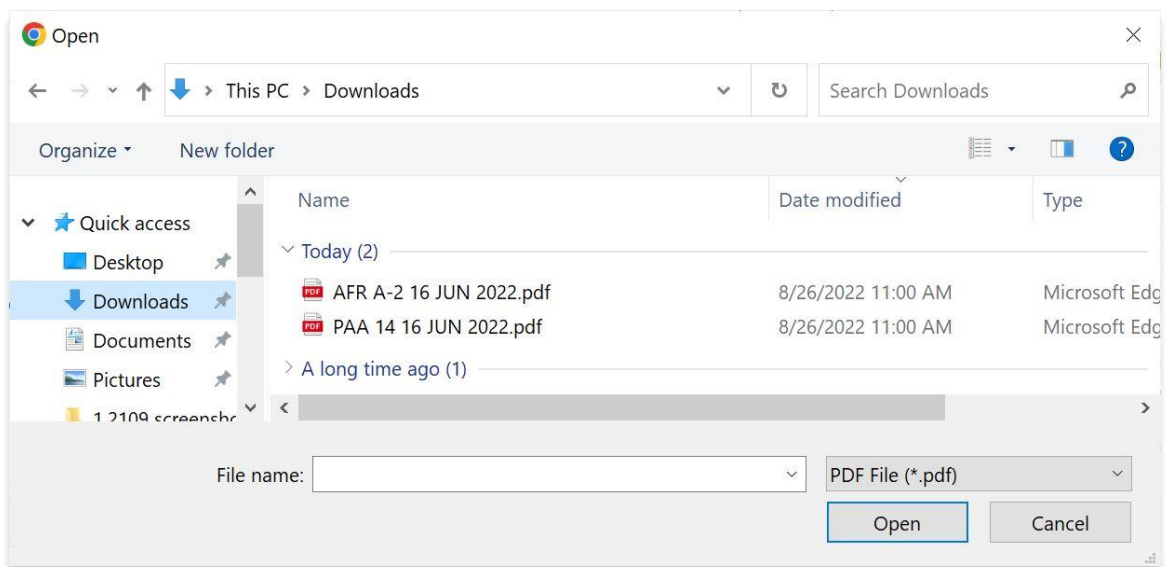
Open

This PC > Downloads

Search Downloads

Organize ▾ New folder

Quick access
Desktop
Downloads
Documents
Pictures
1.2109 screensho

| Name | Date modified | Type |
|---|---|---|
| Today (2) | | |
| AFR A-2 16 JUN 2022.pdf | 8/26/2022 11:00 AM | Microsoft Edg |
| PAA 14 16 JUN 2022.pdf | 8/26/2022 11:00 AM | Microsoft Edg |
| A long time ago (1) | | |

File name:

PDF File (*.pdf)

Open

Cancel